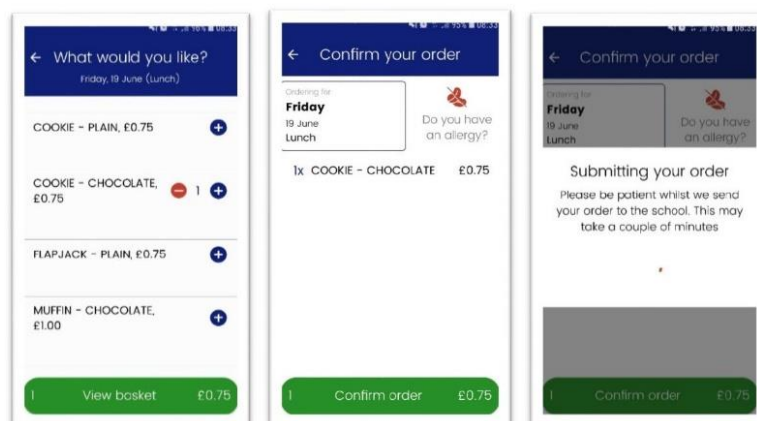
What would you like?
Friday, 19 June (Lunch)

COOKIE - PLAIN, £0.75

COOKIE - CHOCOLATE, £0.75 1

FLAPJACK - PLAIN, £0.75

MUFFIN - CHOCOLATE, £1.00

1 View basket £0.75

Confirm your order

Ordering for
Friday
19 June
Lunch

Do you have an allergy?

1x COOKIE - CHOCOLATE £0.75

1 Confirm order £0.75

Confirm your order

Ordering for
Friday
19 June
Lunch

Do you have an allergy?

Submitting your order

Please be patient whilst we send your order to the school. This may take a couple of minutes

1 Confirm order £0.75